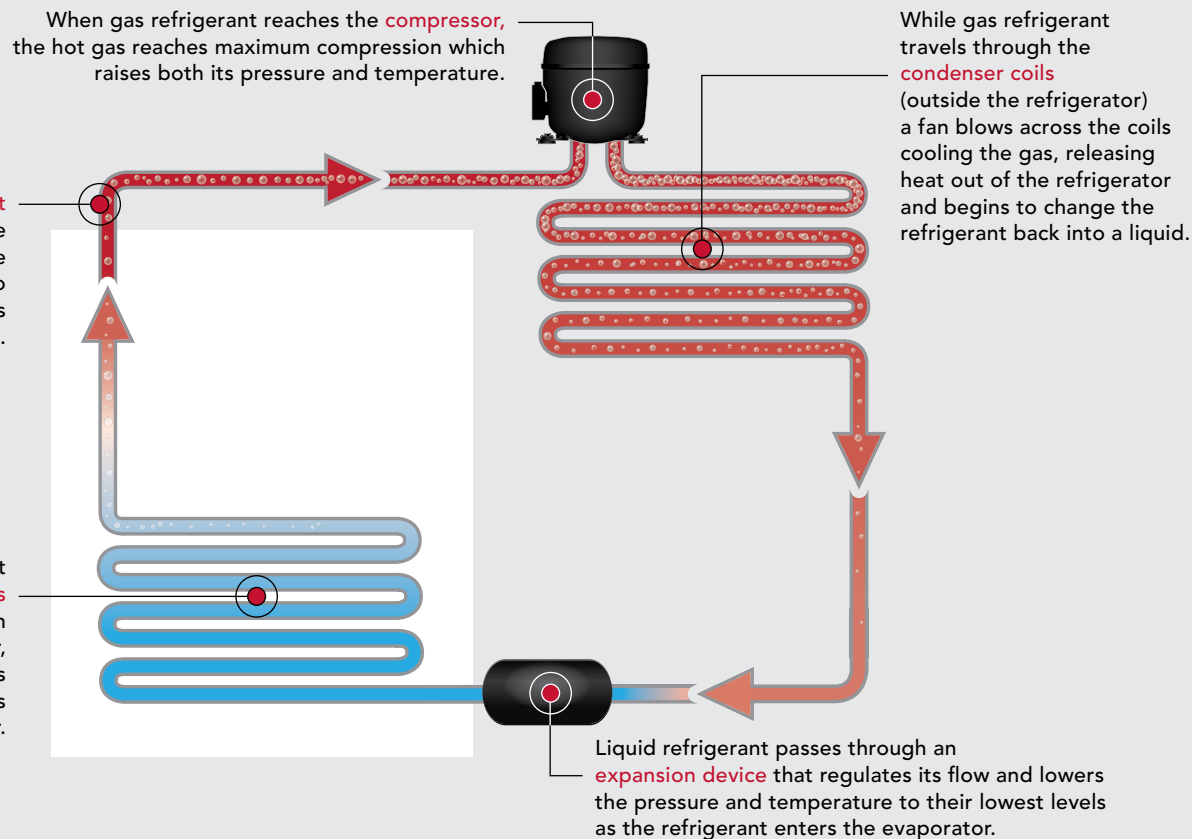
When gas refrigerant reaches the compressor, the hot gas reaches maximum compression which raises both its pressure and temperature.

While gas refrigerant travels through the condenser coils (outside the refrigerator) a fan blows across the coils cooling the gas, releasing heat out of the refrigerator and begins to change the refrigerant back into a liquid.

t
e
e
o
s
.

t
s
n
,
s
s
.

Liquid refrigerant passes through an expansion device that regulates its flow and lowers the pressure and temperature to their lowest levels as the refrigerant enters the evaporator.